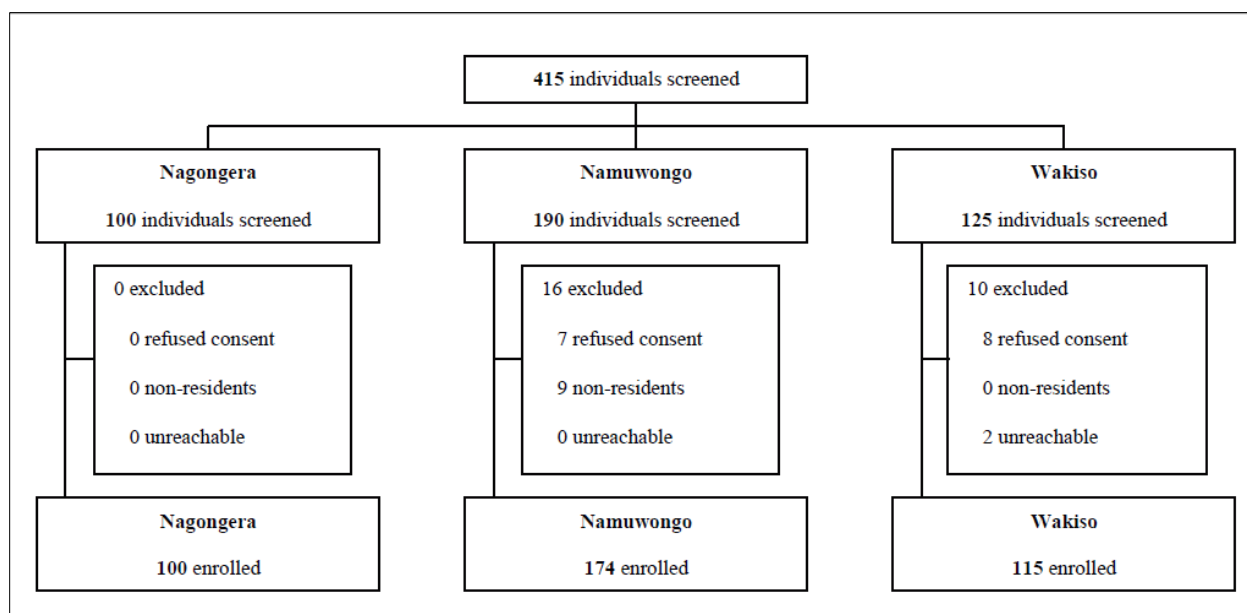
**415** individuals screened

**Nagongera**

**100** individuals screened

0 excluded

0 refused consent

0 non-residents

0 unreachable

**Nagongera**

**100** enrolled

**Namuwongo**

**190** individuals screened

16 excluded

7 refused consent

9 non-residents

0 unreachable

**Namuwongo**

**174** enrolled

**Wakiso**

**125** individuals screened

10 excluded

8 refused consent

0 non-residents

2 unreachable

**Wakiso**

**115** enrolled